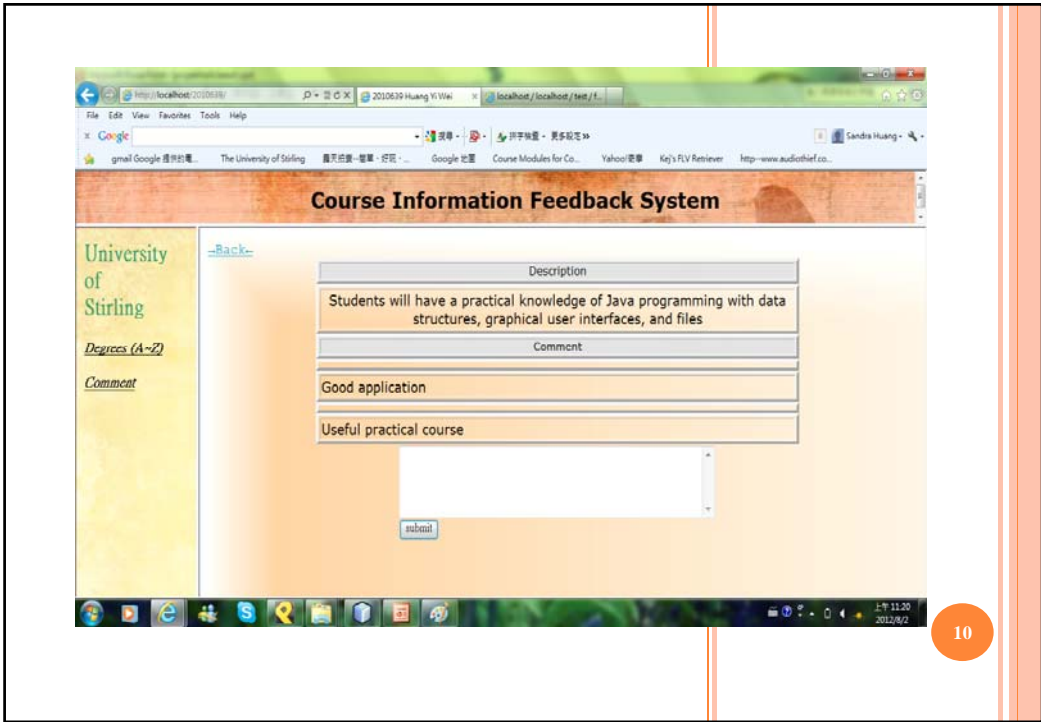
http://localhost/2010639/
2010639 Huang Yi Wei
localhost / localhost / test / f...

File Edit View Favorites Tools Help

Google

Sandra Huang

gmail Google 提供的電... The University of Stirling Google 地圖 Course Modules for Co... Yahoo!奇摩 Kej's FLV Retriever http--www.audiothief.co...

Course Information Feedback System

University of Stirling

Degrees (A~Z)

Comment

--Back--

| Description |
|---|
| Students will have a practical knowledge of Java programming with data structures, graphical user interfaces, and files |
| Comment |
| Good application |
| Useful practical course |

submit

上午 11:20
2012/8/2

10